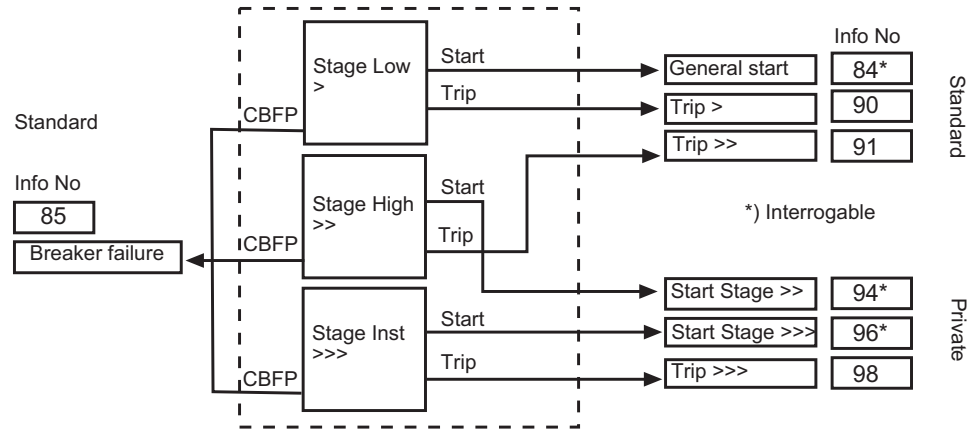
Standard

Info No

85

Breaker failure

CBFP

Stage Low >

Start

Trip

CBFP

Stage High >>

Start

Trip

CBFP

Stage Inst >>>

Start

Trip

Info No

General start | 84*

Trip > | 90

Trip >> | 91

Standard

*) Interrogable

Start Stage >> | 94*

Start Stage >>> | 96*

Trip >>> | 98

Private